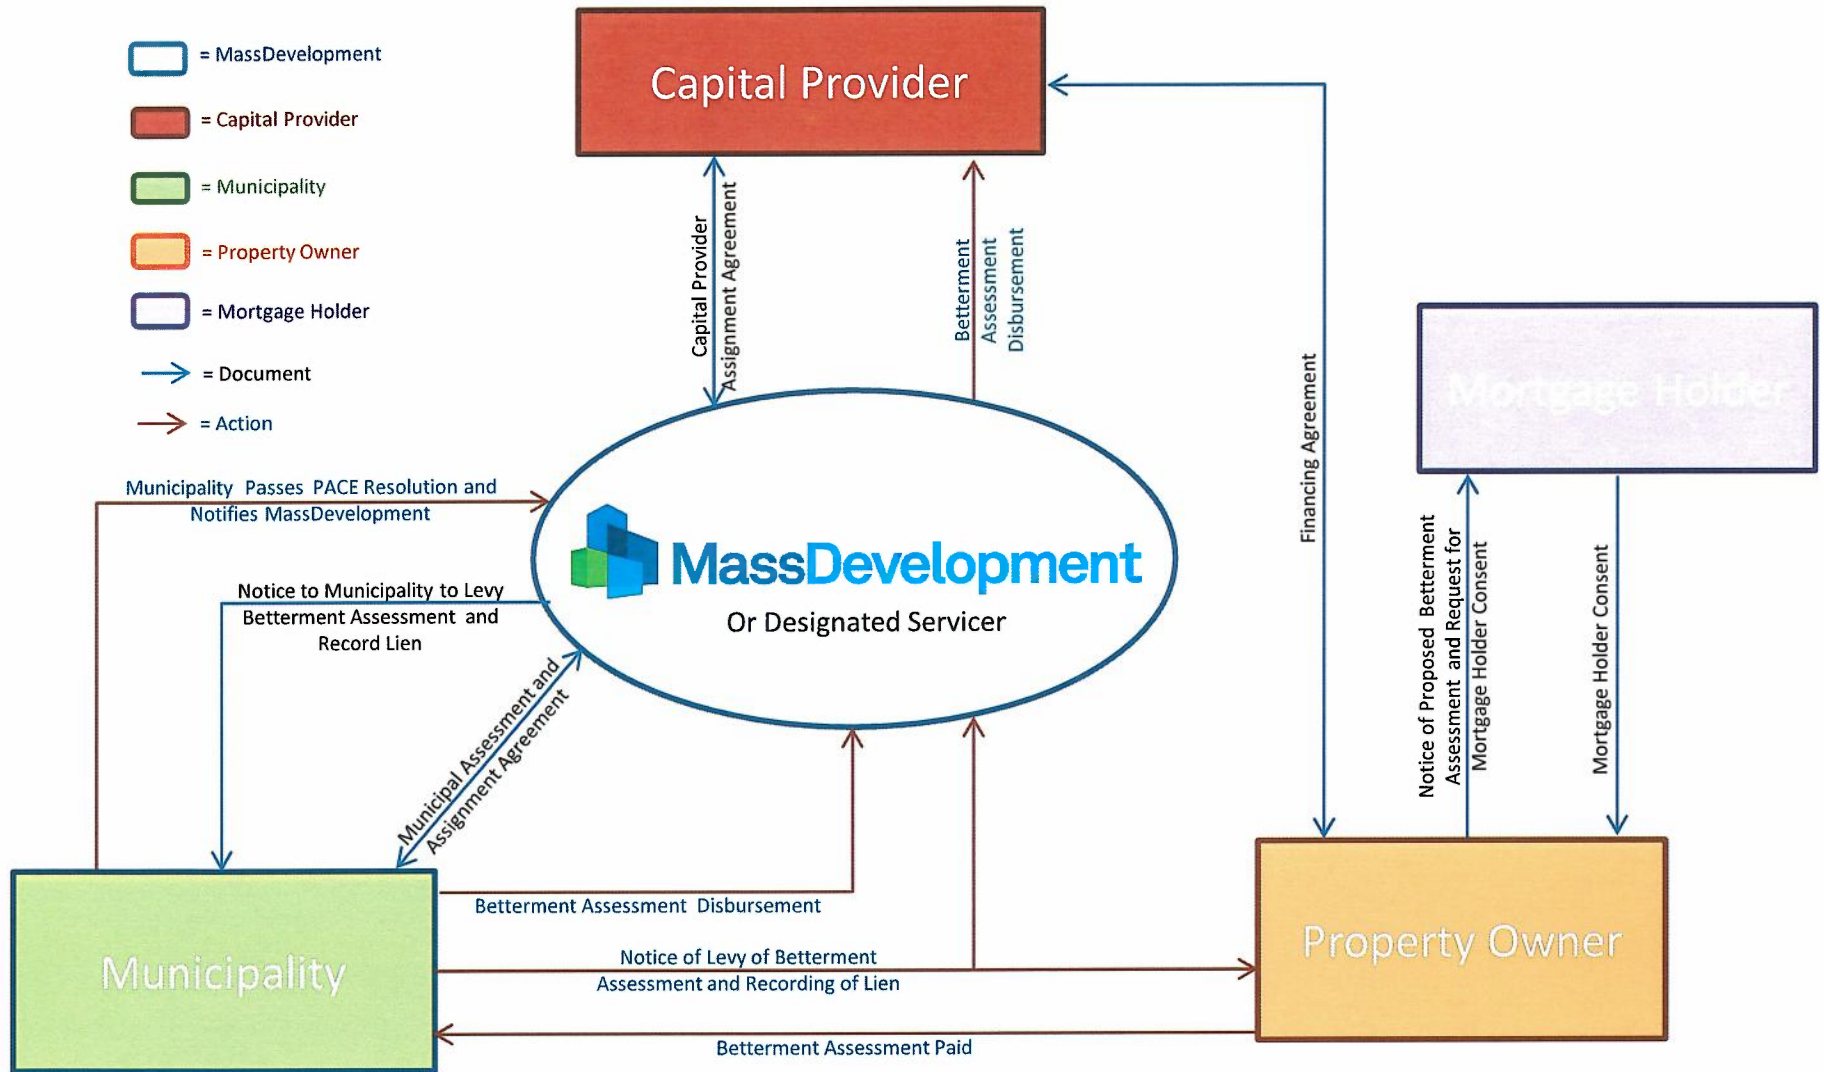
= MassDevelopment
= Capital Provider
= Municipality
= Property Owner
= Mortgage Holder
= Document
= Action

Capital Provider

Capital Provider Assignment Agreement

Betterment Assessment Disbursement

Financing Agreement

Mortgage Holder

Municipality Passes PACE Resolution and Notifies MassDevelopment

MassDevelopment
Or Designated Servicer

Notice to Municipality to Levy Betterment Assessment and Record Lien

Municipal Assessment and Assignment Agreement

Notice of Proposed Betterment Assessment and Request for Mortgage Holder Consent

Mortgage Holder Consent

Betterment Assessment Disbursement

Municipality

Notice of Levy of Betterment Assessment and Recording of Lien

Property Owner

Betterment Assessment Paid